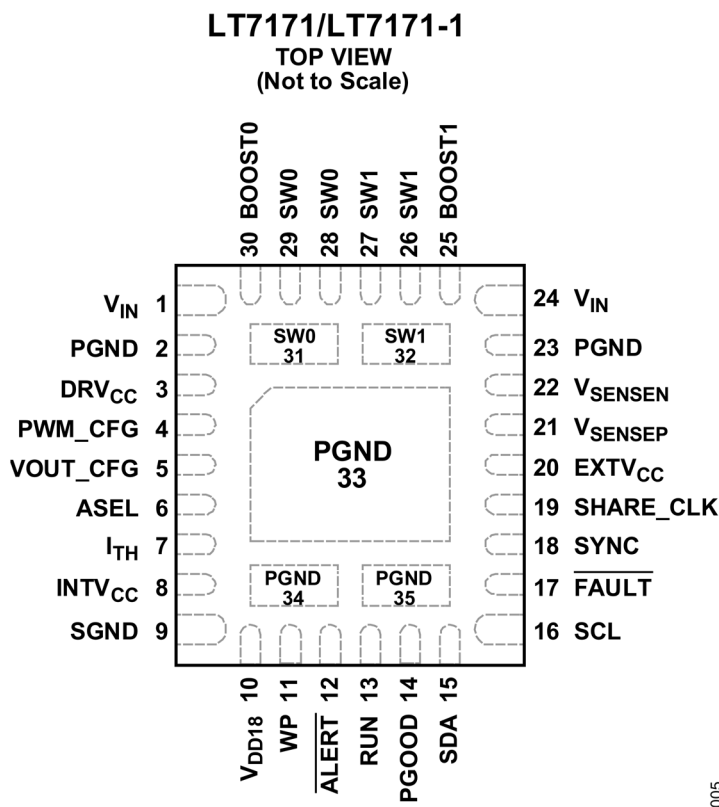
LT7171/LT7171-1
TOP VIEW
(Not to Scale)

30 BOOST0
29 SW0
28 SW0
27 SW1
26 SW1
25 BOOST1

$V_{IN}$ 1
PGND 2
$DRV_{CC}$ 3
PWM_CFG 4
VOUT_CFG 5
ASEL 6
$I_{TH}$ 7
$INTV_{CC}$ 8
SGND 9

SW0
31

SW1
32

PGND
33

PGND
34

PGND
35

24 $V_{IN}$
23 PGND
22 $V_{SENSEN}$
21 $V_{SENSEP}$
20 $EXTV_{CC}$
19 SHARE_CLK
18 SYNC
17 $\overline{FAULT}$
16 SCL

10 $V_{DD18}$
11 WP
12 $\overline{ALERT}$
13 RUN
14 PGOOD
15 SDA

005